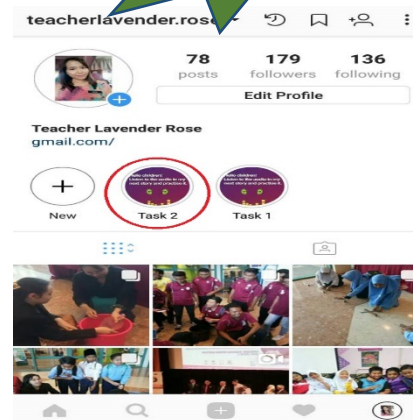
teacherlavender.rose

78
posts

179
followers

136
following

Edit Profile

Teacher Lavender Rose
gmail.com/

New

Hello children!
Listen to the audio in my
next story and practice it.

Task 2

Hello children!
Listen to the audio in my
next story and practice it.

Task 1